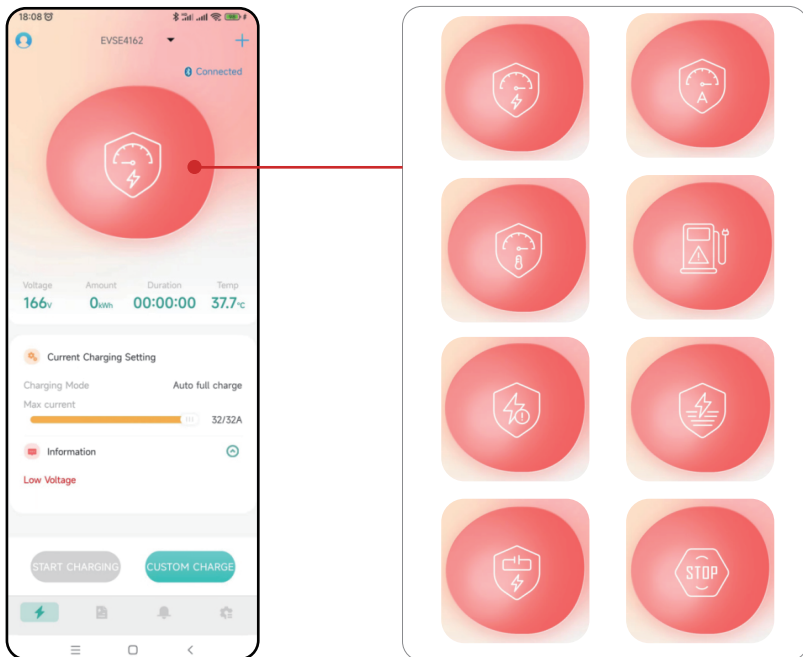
18:08

EVSE4162

Connected

Voltage
166V

Amount
0kWh

Duration
00:00:00

Temp
37.7℃

Current Charging Setting

Charging Mode
Auto full charge

Max current
32/32A

Information

Low Voltage

START CHARGING

CUSTOM CHARGE

A

STOP